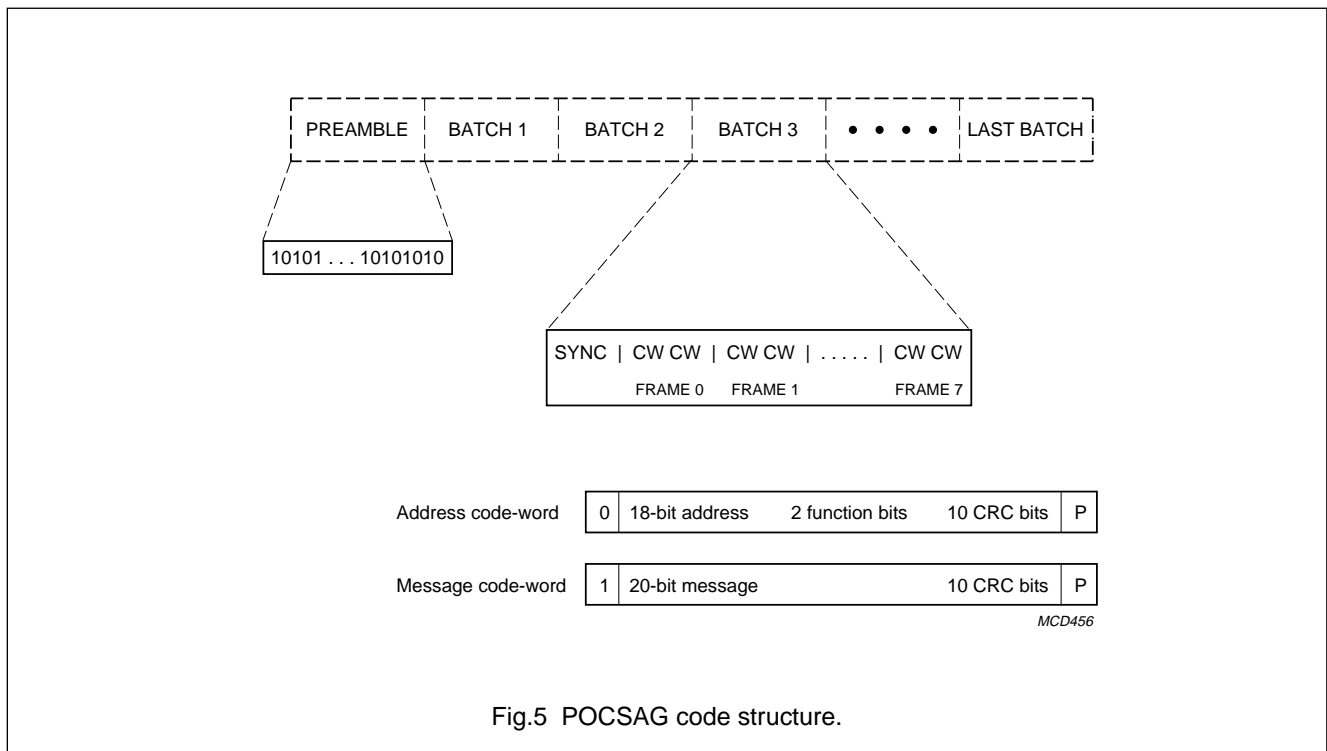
PREAMBLE | BATCH 1 | BATCH 2 | BATCH 3 | • • • • | LAST BATCH

10101 . . . 10101010

SYNC | CW CW | CW CW | . . . . . | CW CW

FRAME 0 FRAME 1 FRAME 7

| Address code-word | 0 | 18-bit address 2 function bits 10 CRC bits | P |
|---|---|---|---|
| Message code-word | 1 | 20-bit message 10 CRC bits | P |

MCD456

Fig.5 POCSAG code structure.